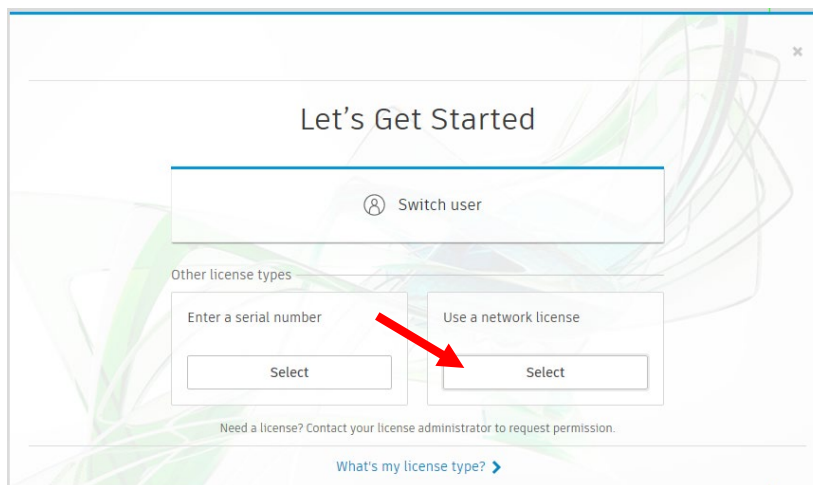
×

Let’s Get Started

Switch user

Other license types

Enter a serial number

Select

Use a network license

Select

Need a license? Contact your license administrator to request permission.

What's my license type?